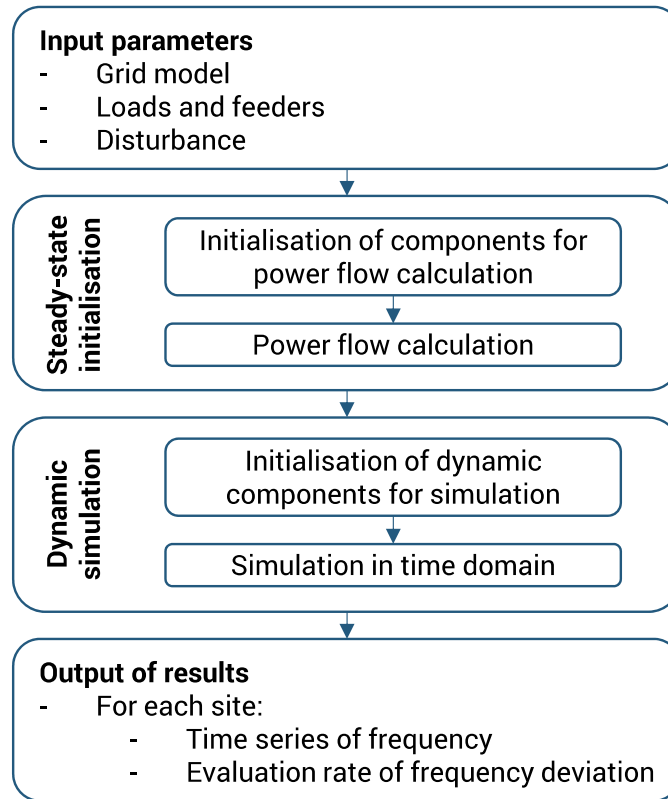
**Input parameters**
- Grid model
- Loads and feeders
- Disturbance

Steady-state initialisation

Initialisation of components for power flow calculation

Power flow calculation

Dynamic simulation

Initialisation of dynamic components for simulation

Simulation in time domain

**Output of results**
- For each site:
  - Time series of frequency
  - Evaluation rate of frequency deviation